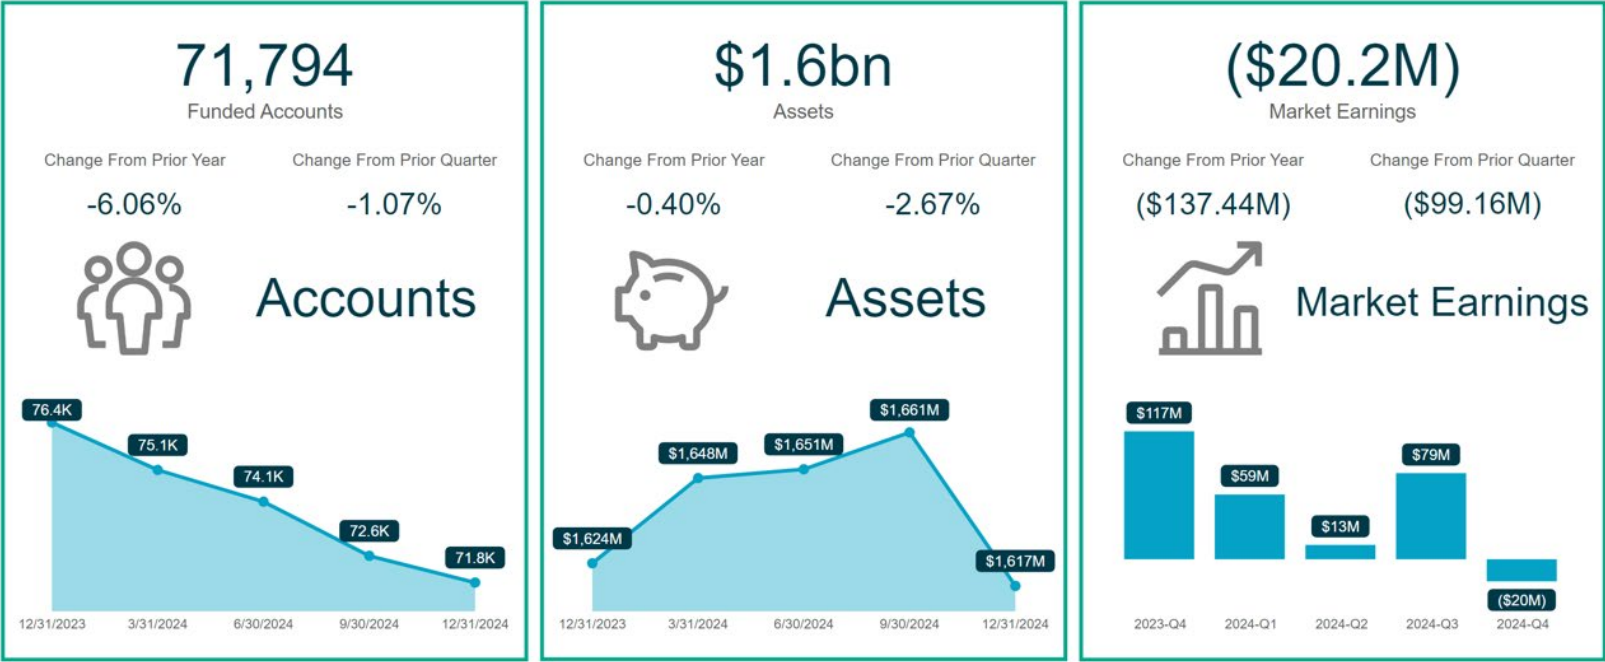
71,794
Funded Accounts

Change From Prior Year
-6.06%

Change From Prior Quarter
-1.07%

Accounts

76.4K
75.1K
74.1K
72.6K
71.8K

12/31/2023 3/31/2024 6/30/2024 9/30/2024 12/31/2024

$1.6bn
Assets

Change From Prior Year
-0.40%

Change From Prior Quarter
-2.67%

Assets

$1,624M
$1,648M
$1,651M
$1,661M
$1,617M

12/31/2023 3/31/2024 6/30/2024 9/30/2024 12/31/2024

($20.2M)
Market Earnings

Change From Prior Year
($137.44M)

Change From Prior Quarter
($99.16M)

Market Earnings

$117M
$59M
$13M
$79M
($20M)

2023-Q4 2024-Q1 2024-Q2 2024-Q3 2024-Q4